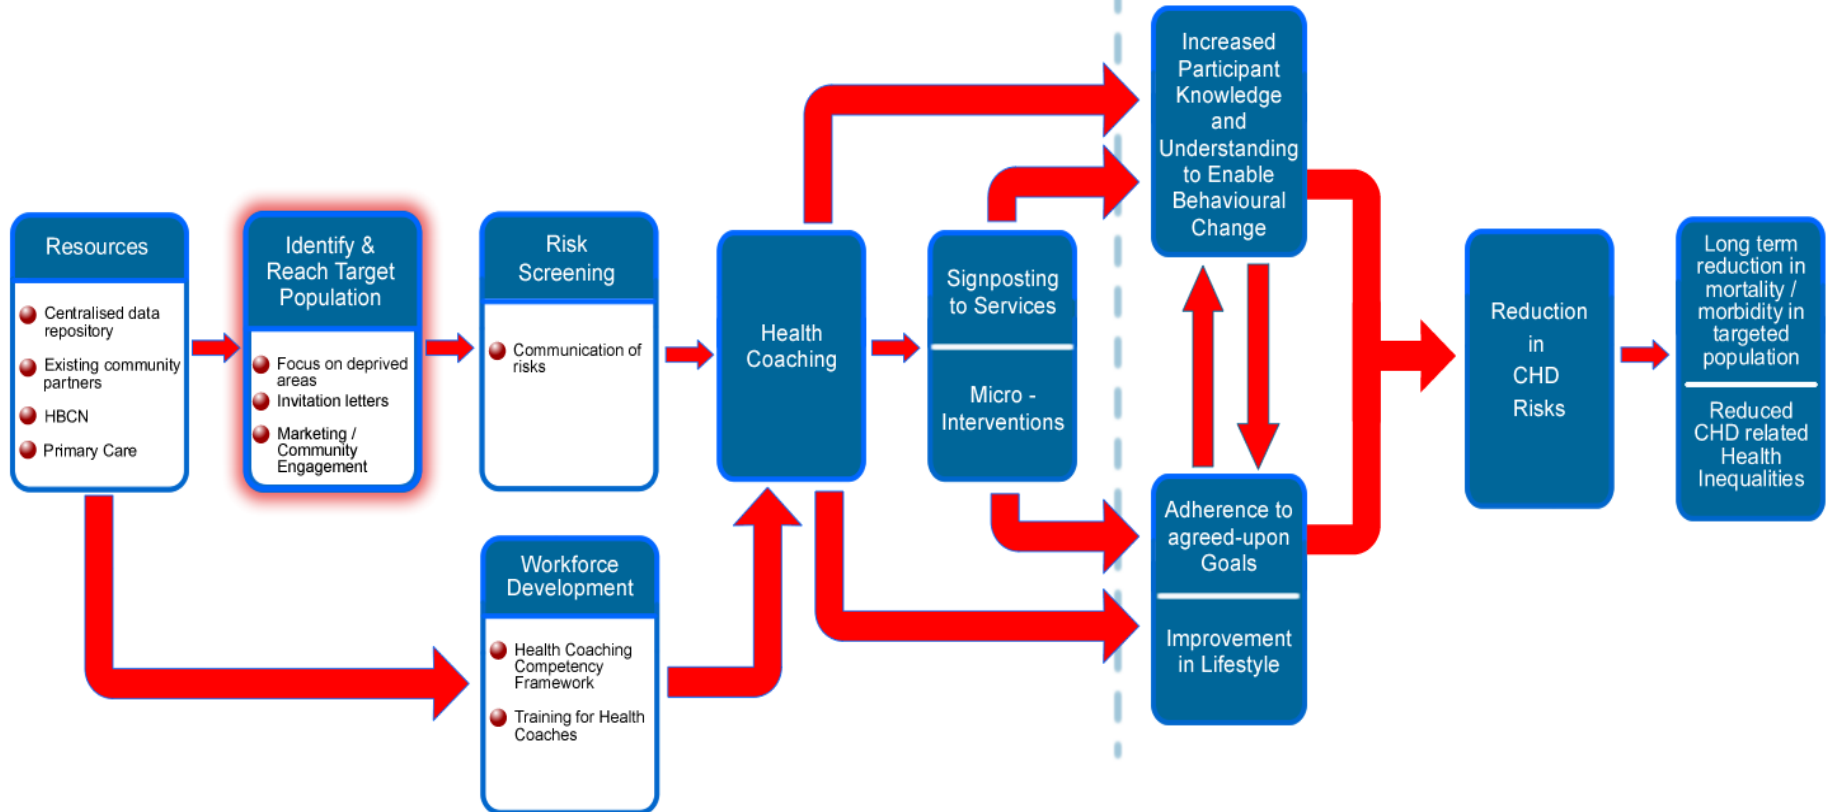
Resources

Centralised data repository

Existing community partners

HBCN

Primary Care

Identify & Reach Target Population

Focus on deprived areas

Invitation letters

Marketing / Community Engagement

Risk Screening

Communication of risks

Workforce Development

Health Coaching Competency Framework

Training for Health Coaches

Health Coaching

Signposting to Services

Micro - Interventions

Increased Participant Knowledge and Understanding to Enable Behavioural Change

Adherence to agreed-upon Goals

Improvement in Lifestyle

Reduction in CHD Risks

Long term reduction in mortality / morbidity in targeted population

Reduced CHD related Health Inequalities